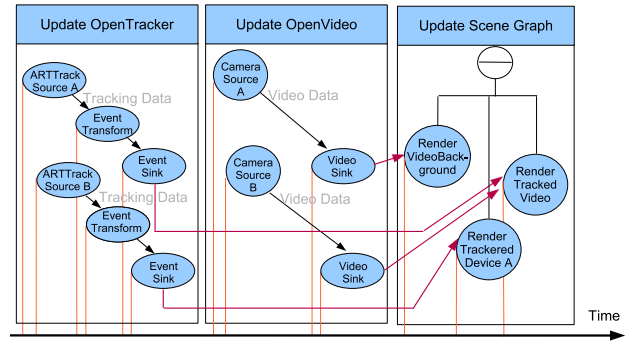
Update OpenTracker

ARTTrack Source A

Tracking Data

Event Transform

Event Sink

ARTTrack Source B

Tracking Data

Event Transform

Event Sink

Update OpenVideo

Camera Source A

Video Data

Video Sink

Camera Source B

Video Data

Video Sink

Update Scene Graph

Render VideoBackground

Render Tracked Video

Render Trackered Device A

Time